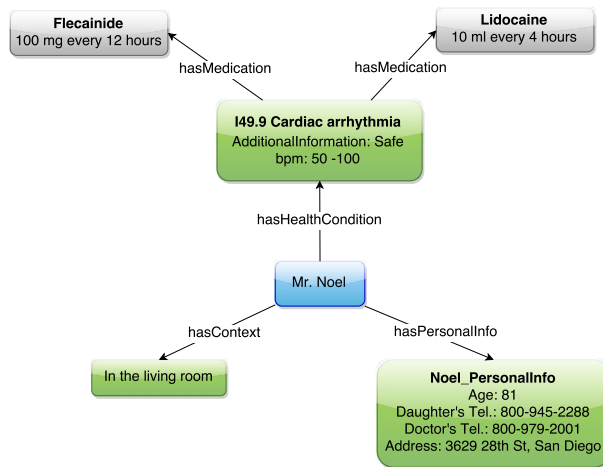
**Flecainide**
100 mg every 12 hours

**Lidocaine**
10 ml every 4 hours

hasMedication

hasMedication

**I49.9 Cardiac arrhythmia**
AdditionalInformation: Safe
bpm: 50 -100

hasHealthCondition

Mr. Noel

hasContext

hasPersonalInfo

In the living room

**Noel_PersonalInfo**
Age: 81
Daughter's Tel.: 800-945-2288
Doctor's Tel.: 800-979-2001
Address: 3629 28th St, San Diego